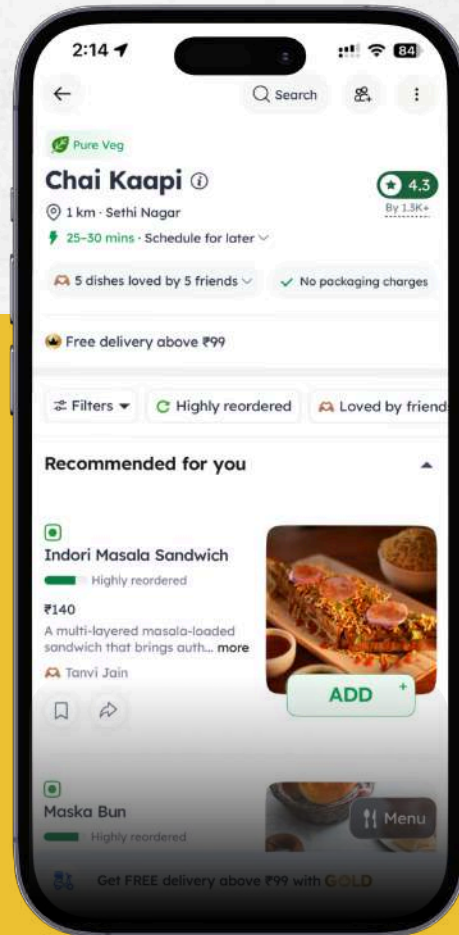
2:14
84

Search

Pure Veg

Chai Kaapi

4.3
By 1.3K+

1 km · Sethi Nagar

25-30 mins · Schedule for later

5 dishes loved by 5 friends

No packaging charges

Free delivery above ₹99

Filters

Highly reordered

Loved by friend

Recommended for you

Indori Masala Sandwich

Highly reordered

₹140

A multi-layered masala-loaded sandwich that brings auth... more

Tanvi Jain

ADD
+

Maska Bun

Highly reordered

Menu

Get FREE delivery above ₹99 with GOLD